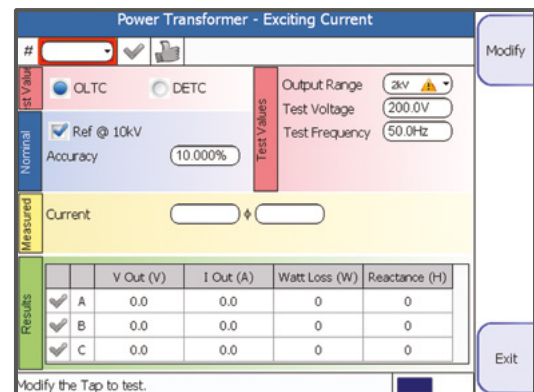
Power Transformer - Exciting Current

#

Modify

st Valu

OLTC

DETC

Test Values

Output Range 2kV

Test Voltage 200.0V

Test Frequency 50.0Hz

Nominal

Ref @ 10kV

Accuracy 10.000%

Measured

Current

Results

| | | V Out (V) | I Out (A) | Watt Loss (W) | Reactance (H) |
|---|---|---|---|---|---|
| | A | 0.0 | 0.0 | 0 | 0 |
| | B | 0.0 | 0.0 | 0 | 0 |
| | C | 0.0 | 0.0 | 0 | 0 |

Exit

Modify the Tap to test.